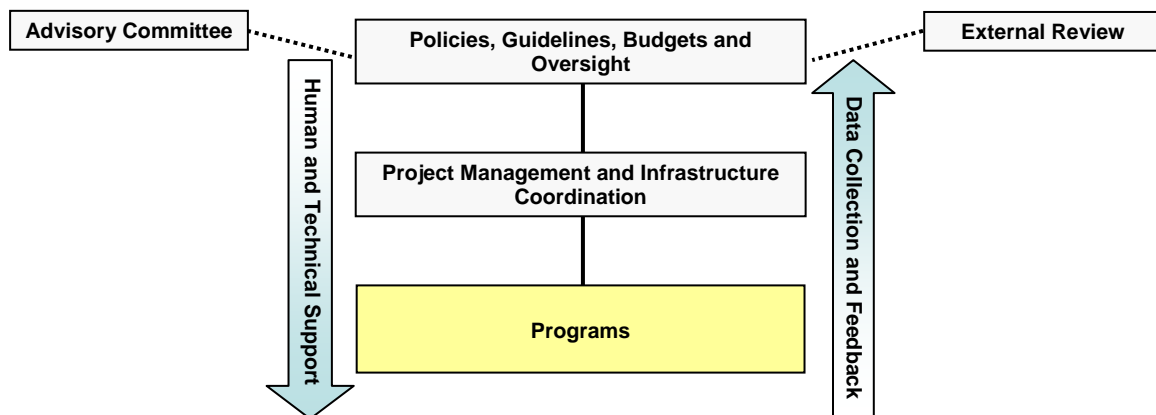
Advisory Committee

Policies, Guidelines, Budgets and Oversight

External Review

Human and Technical Support

Project Management and Infrastructure Coordination

Data Collection and Feedback

Programs